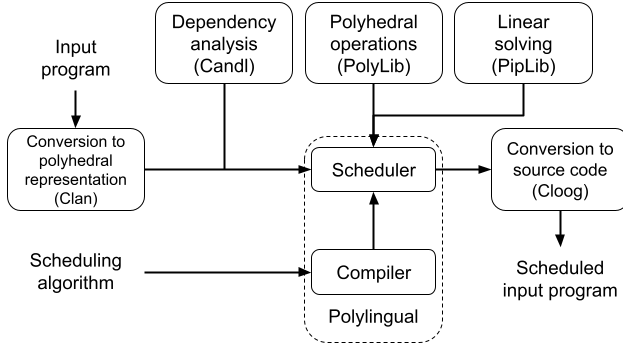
Dependency analysis (Candl)

Polyhedral operations (PolyLib)

Linear solving (PipLib)

Input program

Conversion to polyhedral representation (Clan)

Scheduler

Conversion to source code (Cloog)

Scheduling algorithm

Compiler

Polylingual

Scheduled input program